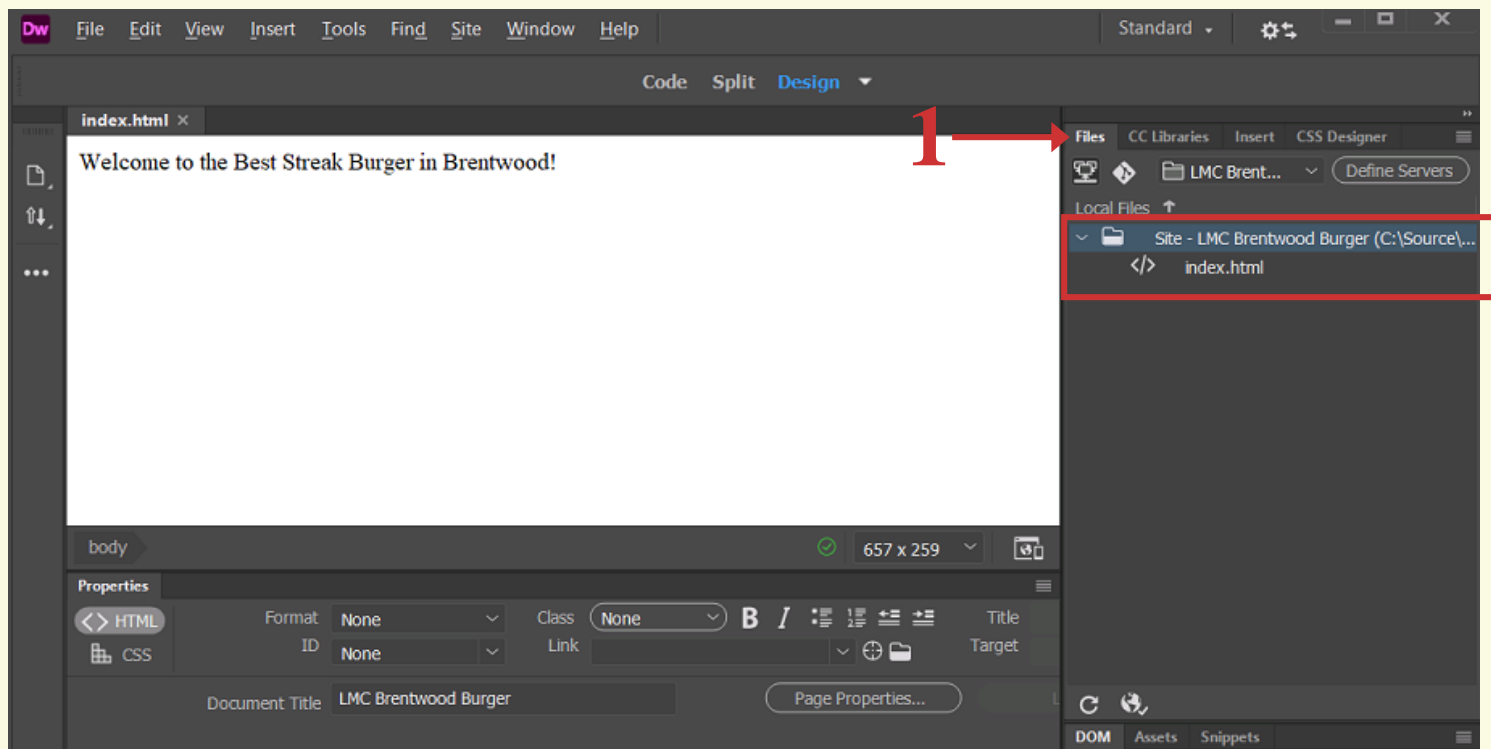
Dw File Edit View Insert Tools Find Site Window Help

Standard

Code Split Design

index.html ×

Welcome to the Best Streak Burger in Brentwood!

1

Files CC Libraries Insert CSS Designer

LMC Brent... Define Servers

Local Files

Site - LMC Brentwood Burger (C:\Source\...

index.html

body

657 x 259

Properties

HTML

CSS

Format None

ID None

Class None

Link

B I

Title

Target

Document Title LMC Brentwood Burger

Page Properties...

DOM Assets Snippets